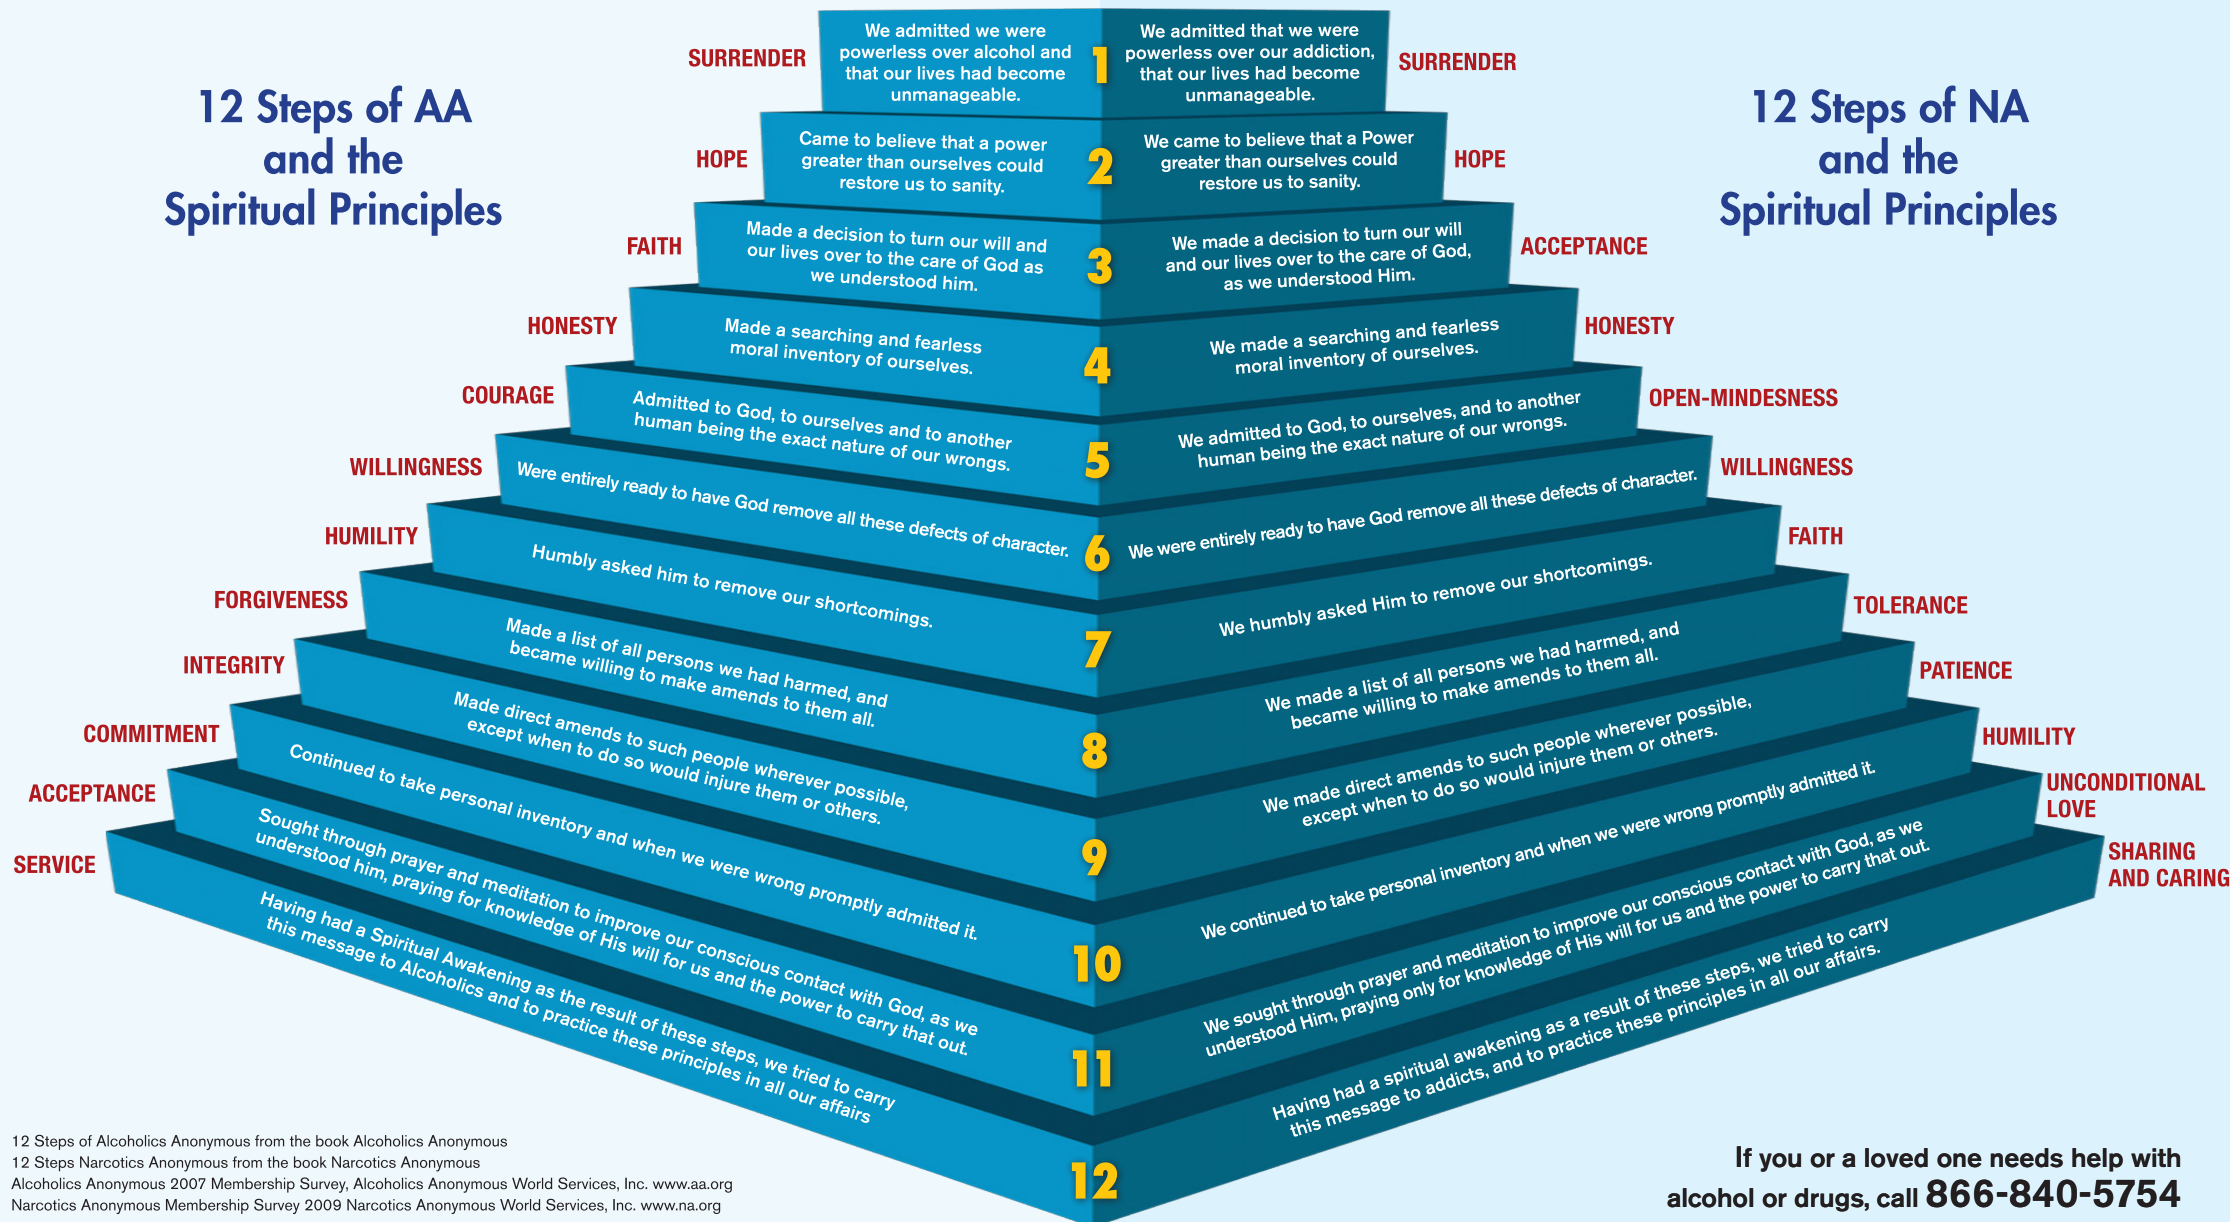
12 Steps of AA and the Spiritual Principles

12 Steps of NA and the Spiritual Principles

SURRENDER
We admitted we were powerless over alcohol and that our lives had become unmanageable.
1
We admitted that we were powerless over our addiction, that our lives had become unmanageable.
SURRENDER

HOPE
Came to believe that a power greater than ourselves could restore us to sanity.
2
We came to believe that a Power greater than ourselves could restore us to sanity.
HOPE

FAITH
Made a decision to turn our will and our lives over to the care of God as we understood him.
3
We made a decision to turn our will and our lives over to the care of God, as we understood Him.
ACCEPTANCE

HONESTY
Made a searching and fearless moral inventory of ourselves.
4
We made a searching and fearless moral inventory of ourselves.
HONESTY

COURAGE
Admitted to God, to ourselves and to another human being the exact nature of our wrongs.
5
We admitted to God, to ourselves, and to another human being the exact nature of our wrongs.
OPEN-MINDESNESS

WILLINGNESS
Were entirely ready to have God remove all these defects of character.
6
We were entirely ready to have God remove all these defects of character.
WILLINGNESS

HUMILITY
Humbly asked him to remove our shortcomings.
7
We humbly asked Him to remove our shortcomings.
FAITH

FORGIVENESS
Made a list of all persons we had harmed, and became willing to make amends to them all.
8
We made a list of all persons we had harmed, and became willing to make amends to them all.
TOLERANCE

INTEGRITY
Made direct amends to such people wherever possible, except when to do so would injure them or others.
9
We made direct amends to such people wherever possible, except when to do so would injure them or others.
PATIENCE

COMMITMENT
Continued to take personal inventory and when we were wrong promptly admitted it.
10
We continued to take personal inventory and when we were wrong promptly admitted it.
HUMILITY

ACCEPTANCE
Sought through prayer and meditation to improve our conscious contact with God, as we understood him, praying for knowledge of His will for us and the power to carry that out.
11
We sought through prayer and meditation to improve our conscious contact with God, as we understood Him, praying only for knowledge of His will for us and the power to carry that out.
UNCONDITIONAL LOVE

SERVICE
Having had a Spiritual Awakening as the result of these steps, we tried to carry this message to Alcoholics and to practice these principles in all our affairs
12
Having had a spiritual awakening as a result of these steps, we tried to carry this message to addicts, and to practice these principles in all our affairs.
SHARING AND CARING

12 Steps of Alcoholics Anonymous from the book Alcoholics Anonymous
12 Steps Narcotics Anonymous from the book Narcotics Anonymous
Alcoholics Anonymous 2007 Membership Survey, Alcoholics Anonymous World Services, Inc. www.aa.org
Narcotics Anonymous Membership Survey 2009 Narcotics Anonymous World Services, Inc. www.na.org

If you or a loved one needs help with alcohol or drugs, call 866-840-5754